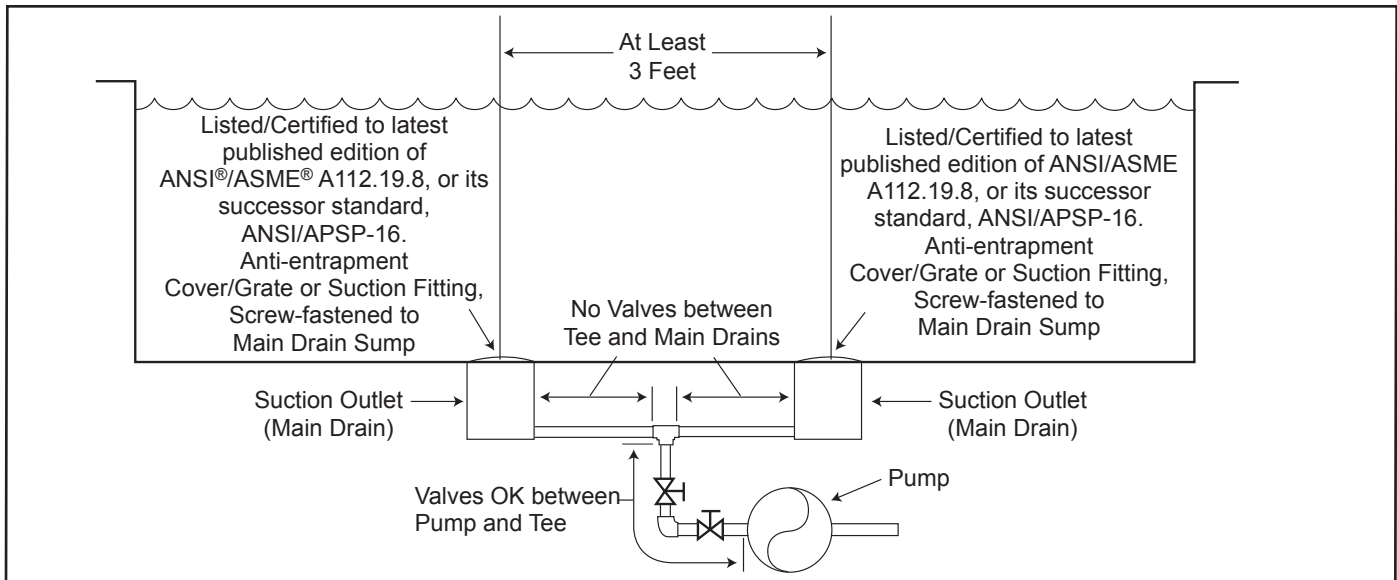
At Least
3 Feet

Listed/Certified to latest published edition of ANSI®/ASME® A112.19.8, or its successor standard, ANSI/APSP-16. Anti-entrapment Cover/Grate or Suction Fitting, Screw-fastened to Main Drain Sump

Listed/Certified to latest published edition of ANSI/ASME A112.19.8, or its successor standard, ANSI/APSP-16. Anti-entrapment Cover/Grate or Suction Fitting, Screw-fastened to Main Drain Sump

No Valves between Tee and Main Drains

Suction Outlet (Main Drain)

Suction Outlet (Main Drain)

Pump

Valves OK between Pump and Tee